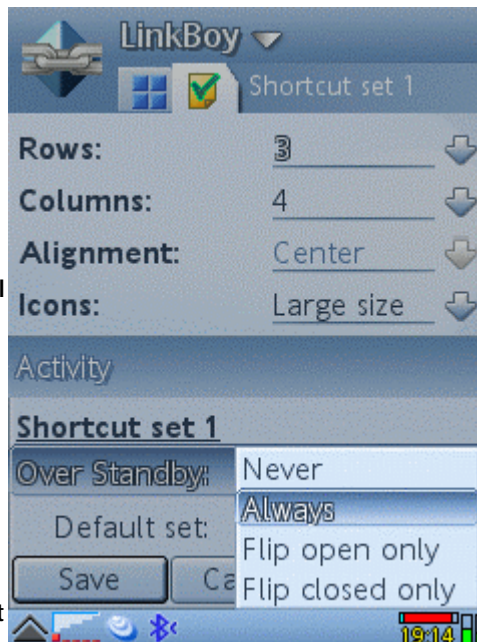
LinkBoy

Shortcut set 1

Rows: 3

Columns: 4

Alignment: Center

Icons: Large size

Activity

Shortcut set 1

Over Standby:

Never

Always

Flip open only

Flip closed only

Default set:

Save

Ca

19:14